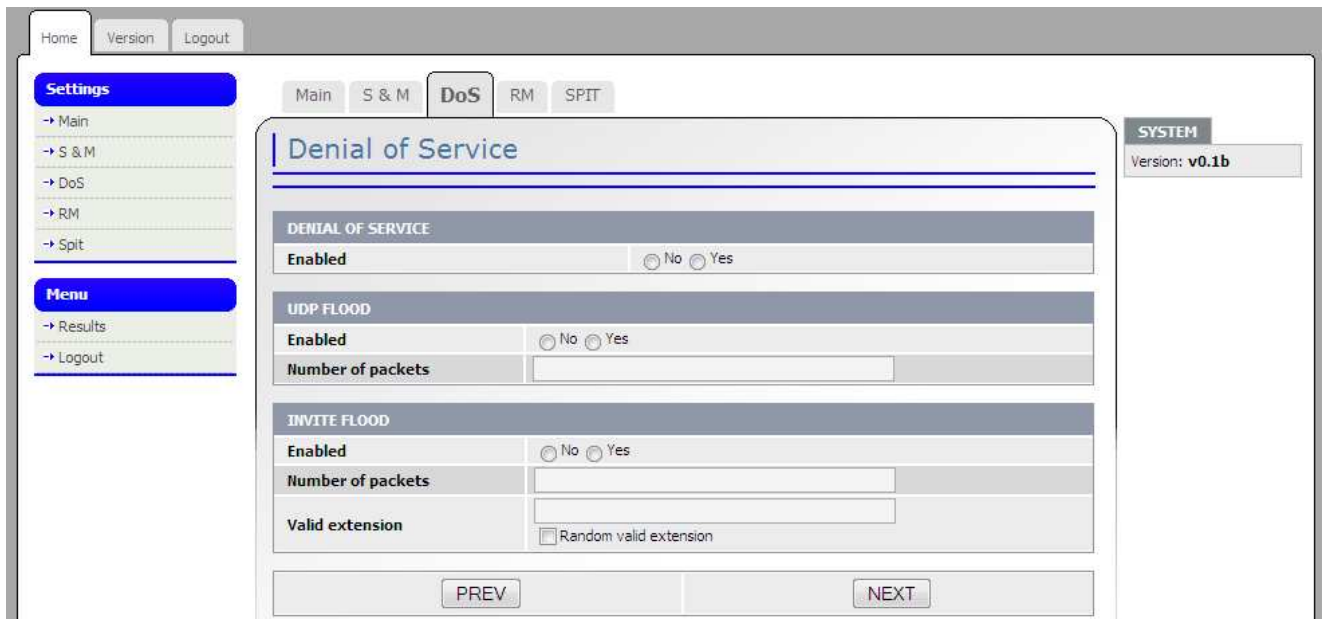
Home Version Logout

Settings
→ Main
→ S & M
→ DoS
→ RM
→ Spit

Menu
→ Results
→ Logout

Main S & M DoS RM SPIT

Denial of Service

| DENIAL OF SERVICE | |
|---|---|
| Enabled | No Yes |

| UDP FLOOD | |
|---|---|
| Enabled | No Yes |
| Number of packets | |

| INVITE FLOOD | |
|---|---|
| Enabled | No Yes |
| Number of packets | |
| Valid extension | Random valid extension |

PREV NEXT

SYSTEM
Version: v0.1b